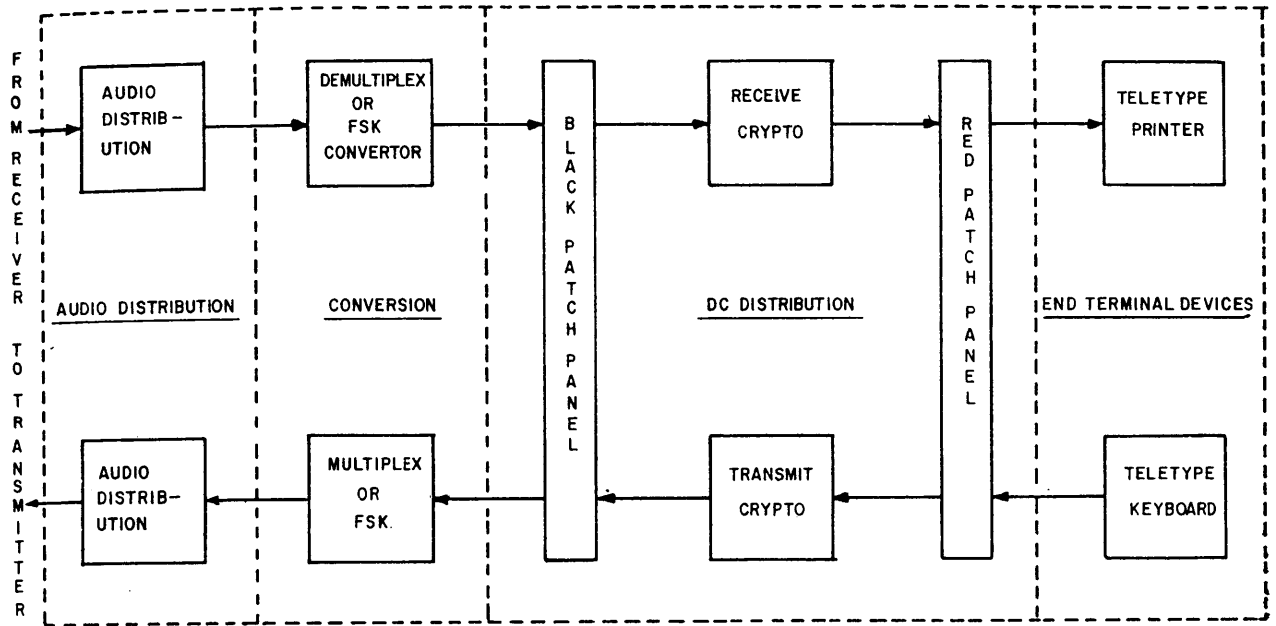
FROM RECEIVER

AUDIO DISTRIBUTION

DEMULTIPLEX OR FSK CONVERTOR

BLACK PATCH PANEL

RECEIVE CRYPTO

RED PATCH PANEL

TELETYPE PRINTER

AUDIO DISTRIBUTION

CONVERSION

DC DISTRIBUTION

END TERMINAL DEVICES

TO TRANSMITTER

AUDIO DISTRIBUTION

MULTIPLEX OR FSK.

TRANSMIT CRYPTO

TELETYPE KEYBOARD